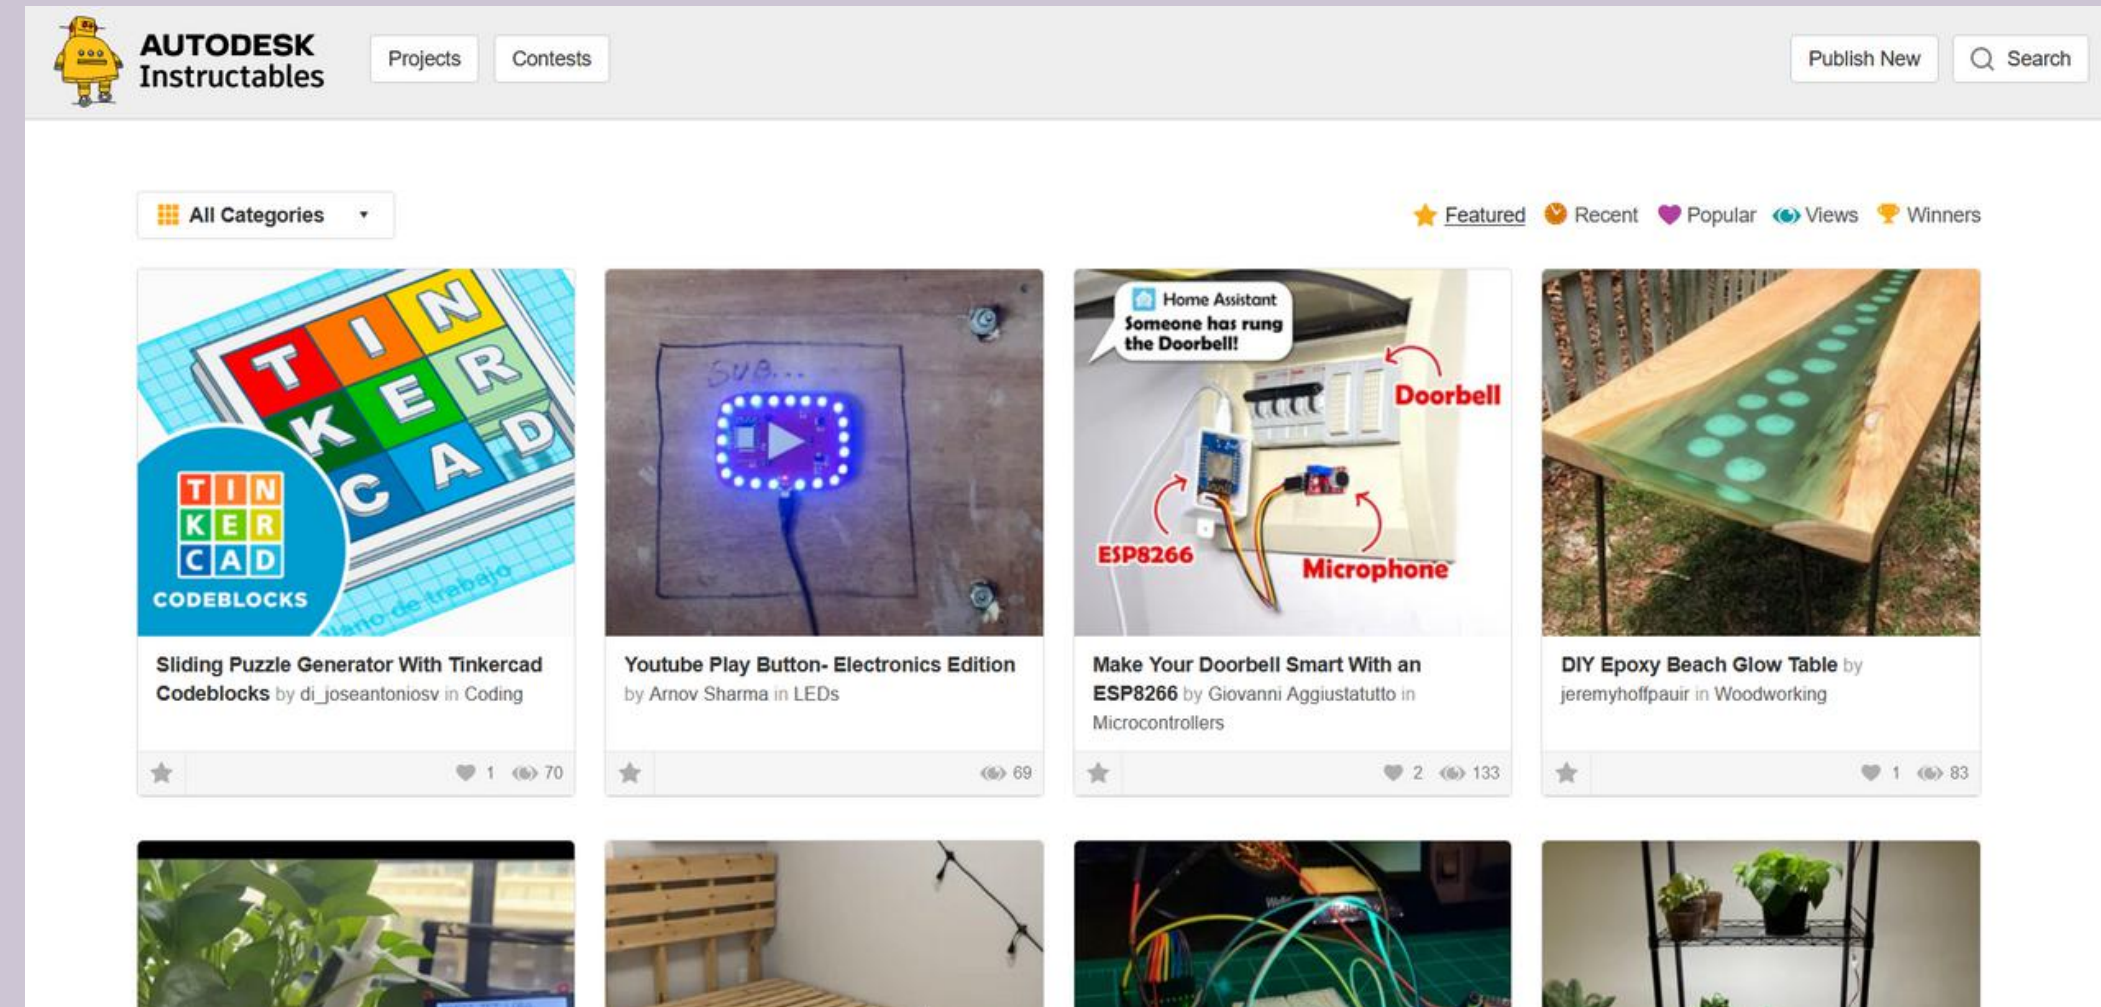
AUTODESK Instructables

Projects Contests

Publish New Search

All Categories

Featured Recent Popular Views Winners

TIN KER CAD

TINKERCAD CODEBLOCKS

plano de trabajo

Sliding Puzzle Generator With Tinkercad Codeblocks by di_joseantoniosv in Coding

1 70

SUB...

Youtube Play Button- Electronics Edition by Arnov Sharma in LEDs

69

Home Assistant
Someone has rung the Doorbell!

Doorbell

ESP8266

Microphone

Make Your Doorbell Smart With an ESP8266 by Giovanni Aggiustatutto in Microcontrollers

2 133

DIY Epoxy Beach Glow Table by jeremyhoffpauir in Woodworking

1 83